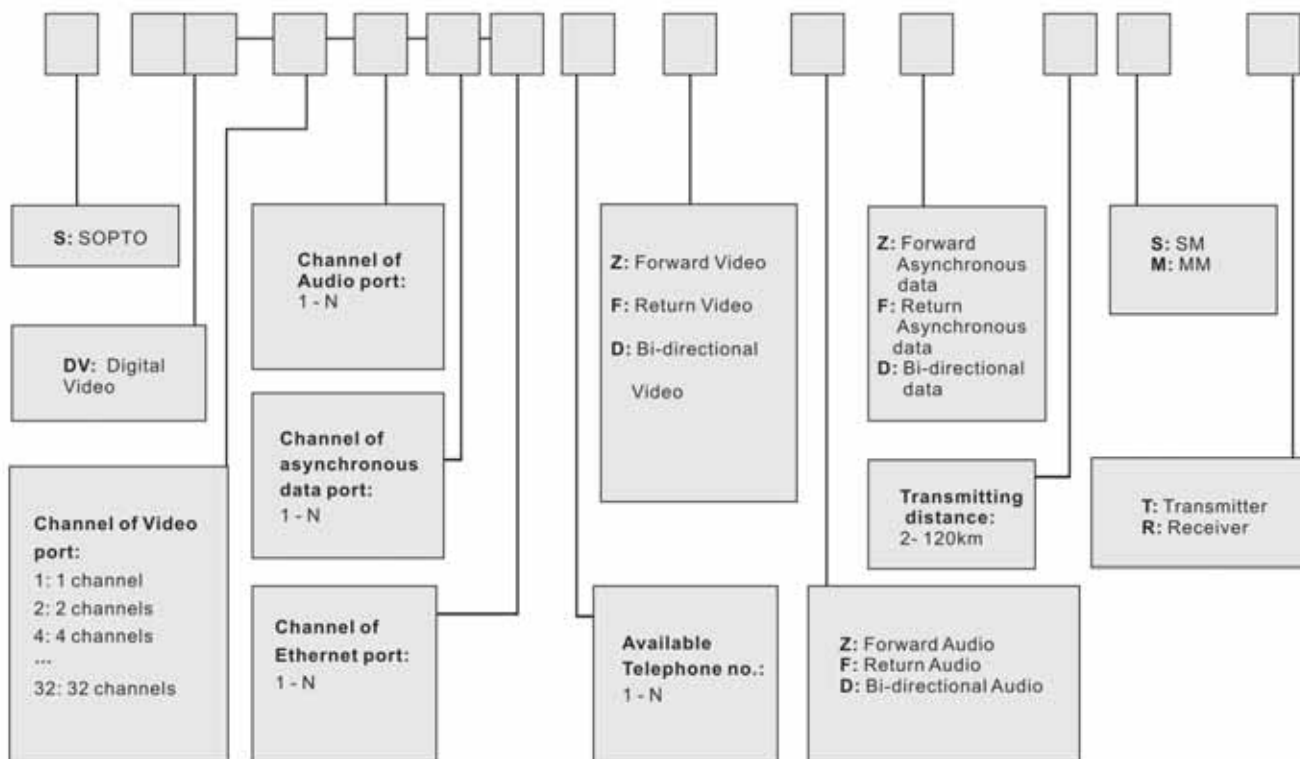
S: SOPTO

DV: Digital Video

Channel of Video port:
1: 1 channel
2: 2 channels
4: 4 channels
...
32: 32 channels

Channel of Audio port:
1 - N

Channel of asynchronous data port:
1 - N

Channel of Ethernet port:
1 - N

Available Telephone no.:
1 - N

Z: Forward Video
F: Return Video
D: Bi-directional Video

Z: Forward Audio
F: Return Audio
D: Bi-directional Audio

Z: Forward Asynchronous data
F: Return Asynchronous data
D: Bi-directional data

Transmitting distance:
2- 120km

S: SM
M: MM

T: Transmitter
R: Receiver